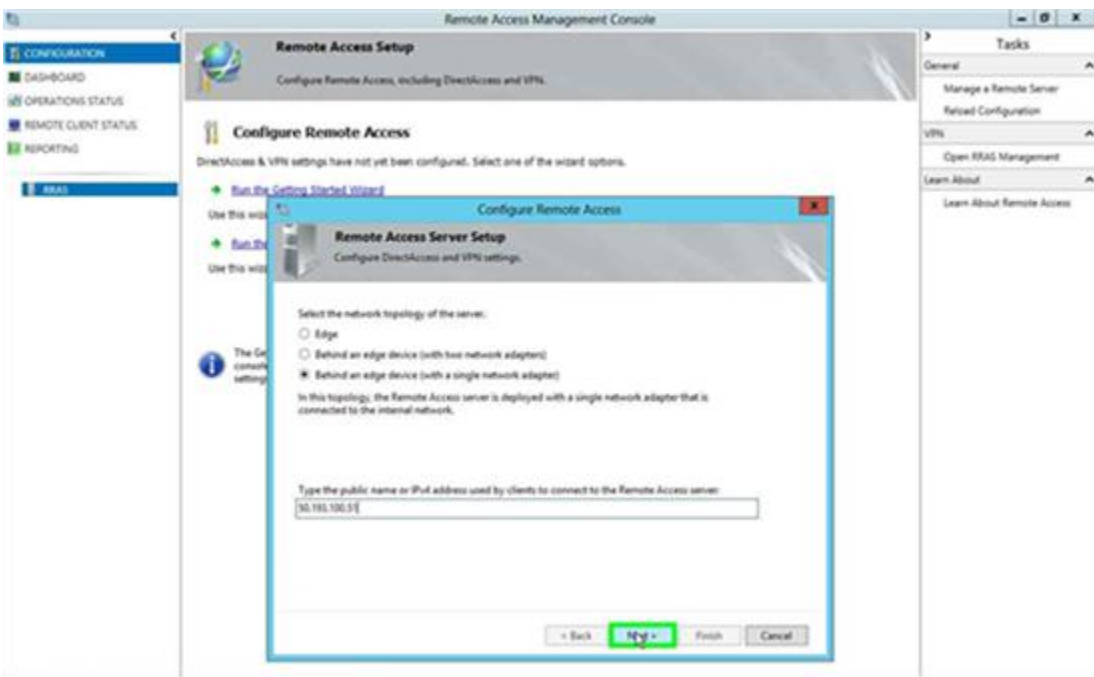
Remote Access Management Console

CONFIGURATION
DASHBOARD
OPERATIONS STATUS
REMOTE CLIENT STATUS
REPORTING

RRAS

Remote Access Setup
Configure Remote Access, including DirectAccess and VPN.

Configure Remote Access

DirectAccess & VPN settings have not yet been configured. Select one of the wizard options.

Run the Getting Started Wizard
Use this wiz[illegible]

Run the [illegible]
Use this wiz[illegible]

The Ge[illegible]
console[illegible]
settings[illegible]

Configure Remote Access

Remote Access Server Setup
Configure DirectAccess and VPN settings.

Select the network topology of the server.
Edge
Behind an edge device (with two network adapters)
Behind an edge device (with a single network adapter)

In this topology, the Remote Access server is deployed with a single network adapter that is connected to the internal network.

Type the public name or IPv4 address used by clients to connect to the Remote Access server:
50.193.100.51

< Back
Next >
Finish
Cancel

Tasks
General
Manage a Remote Server
Reload Configuration
VPN
Open RRAS Management
Learn About
Learn About Remote Access